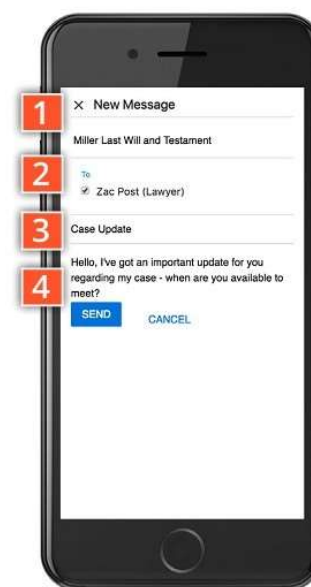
1
× New Message

Miller Last Will and Testament

2
To
☑ Zac Post (Lawyer)

3
Case Update

4
Hello, I've got an important update for you regarding my case - when are you available to meet?

SEND CANCEL